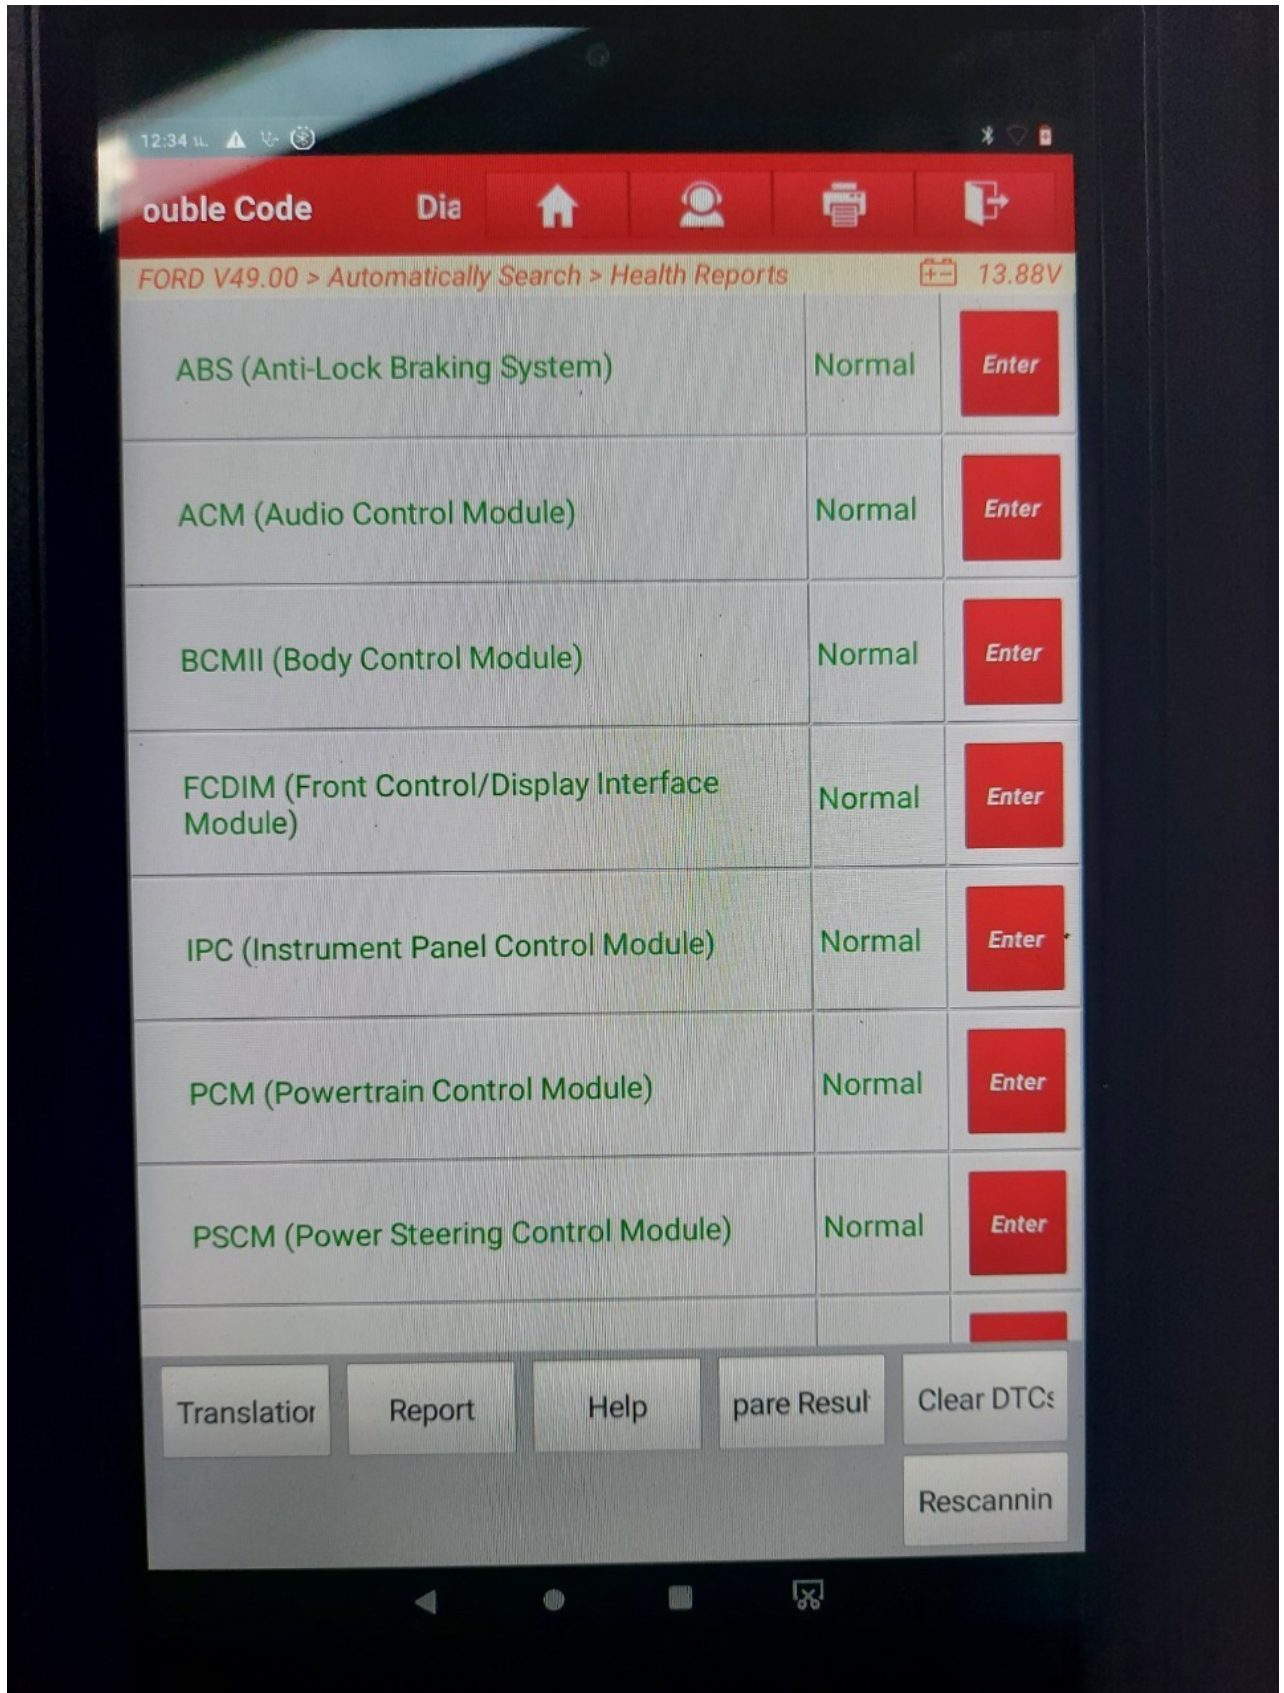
12:34

ouble Code Dia

FORD V49.00 > Automatically Search > Health Reports 13.88V

| | | |
|---|---|---|
| ABS (Anti-Lock Braking System) | Normal | Enter |
| ACM (Audio Control Module) | Normal | Enter |
| BCMII (Body Control Module) | Normal | Enter |
| FCDIM (Front Control/Display Interface Module) | Normal | Enter |
| IPC (Instrument Panel Control Module) | Normal | Enter |
| PCM (Powertrain Control Module) | Normal | Enter |
| PSCM (Power Steering Control Module) | Normal | Enter |

Translatior Report Help pare Resul Clear DTCs

Rescannin